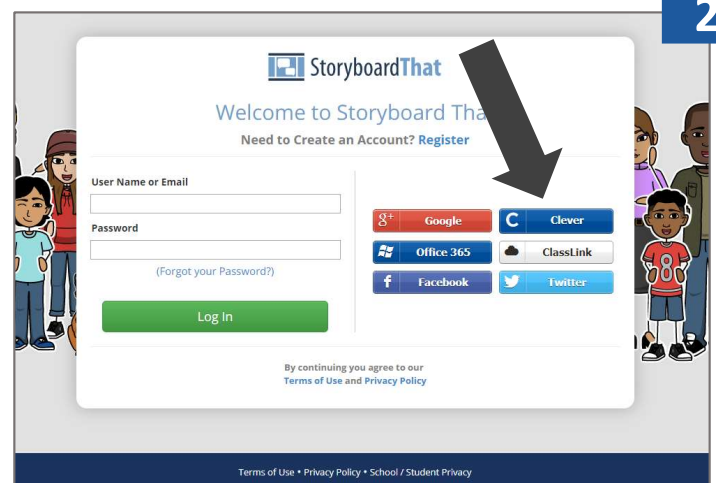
2

StoryboardThat

Welcome to Storyboard Tha

Need to Create an Account? Register

User Name or Email

Password

(Forgot your Password?)

Log In

Google

Clever

Office 365

ClassLink

Facebook

Twitter

By continuing you agree to our Terms of Use and Privacy Policy

Terms of Use • Privacy Policy • School / Student Privacy